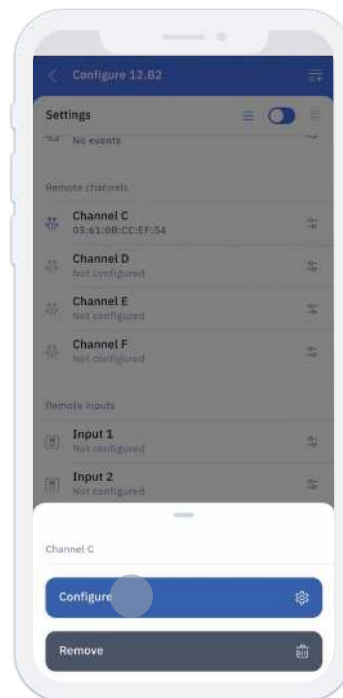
Configure 12.B2

Settings

No events

Remote channels

Channel C
05:61:0B:CC:EF:54

Channel D
Not configured

Channel E
Not configured

Channel F
Not configured

Remote inputs

Input 1
Not configured

Input 2
Not configured

Channel C

Configure

Remove